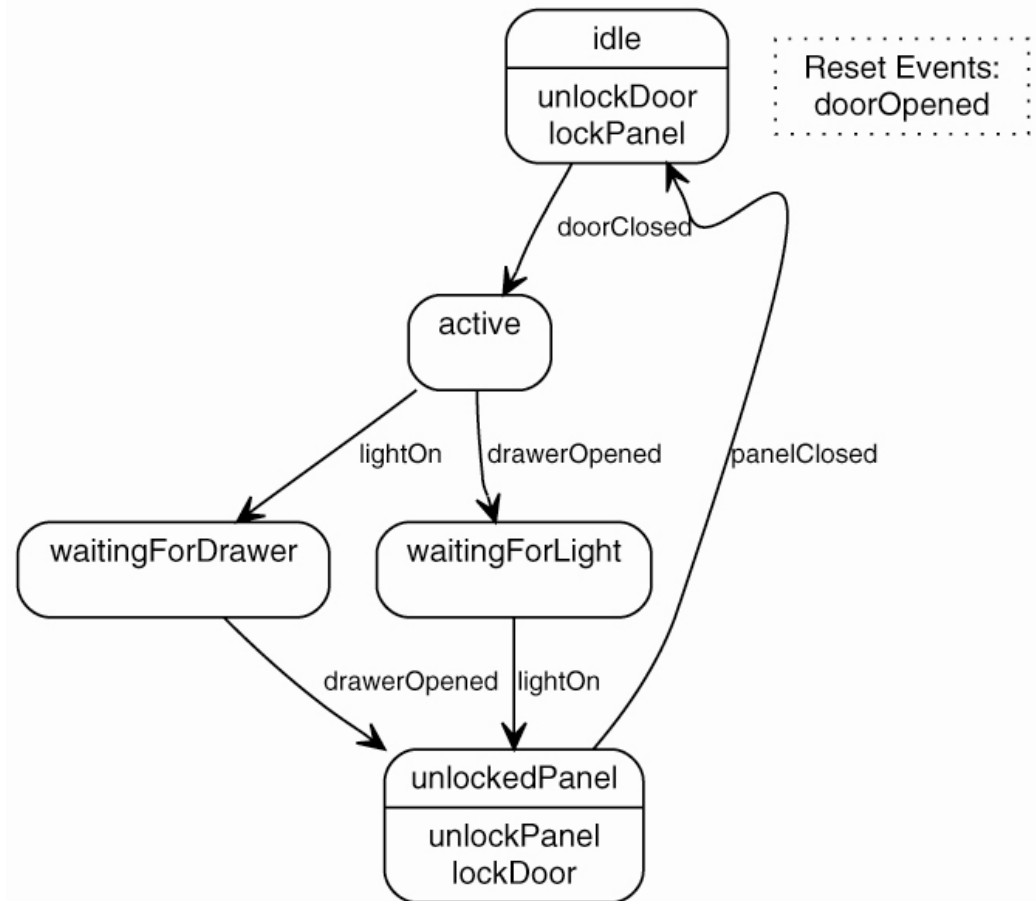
idle
unlockDoor
lockPanel

Reset Events:
doorOpened

doorClosed

active

lightOn

drawerOpened

panelClosed

waitingForDrawer

waitingForLight

drawerOpened

lightOn

unlockedPanel
unlockPanel
lockDoor